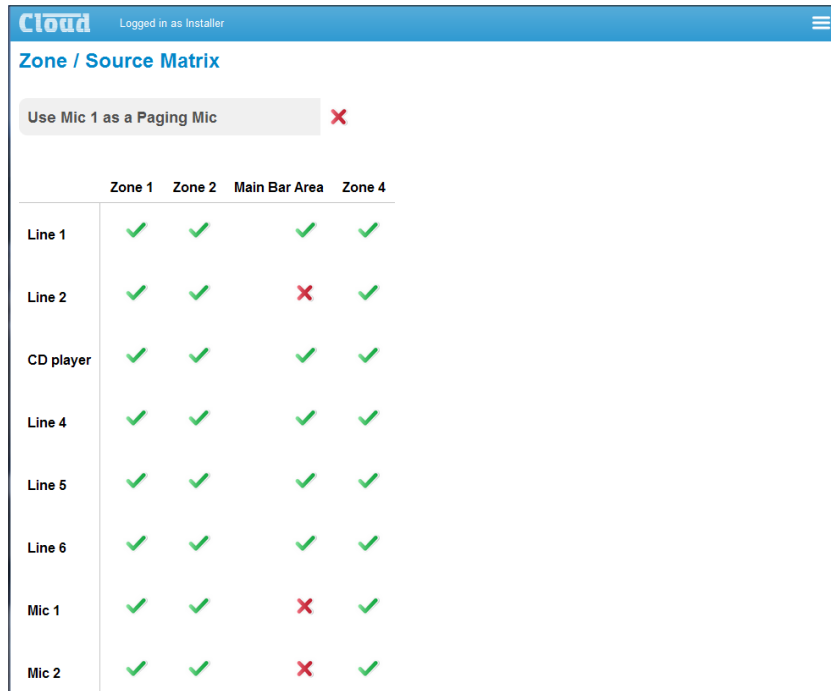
Cloud Logged in as Installer

Zone / Source Matrix

Use Mic 1 as a Paging Mic ✗

| | Zone 1 | Zone 2 | Main Bar Area | Zone 4 |
|---|---|---|---|---|
| Line 1 | ✓ | ✓ | ✓ | ✓ |
| Line 2 | ✓ | ✓ | ✗ | ✓ |
| CD player | ✓ | ✓ | ✓ | ✓ |
| Line 4 | ✓ | ✓ | ✓ | ✓ |
| Line 5 | ✓ | ✓ | ✓ | ✓ |
| Line 6 | ✓ | ✓ | ✓ | ✓ |
| Mic 1 | ✓ | ✓ | ✗ | ✓ |
| Mic 2 | ✓ | ✓ | ✗ | ✓ |